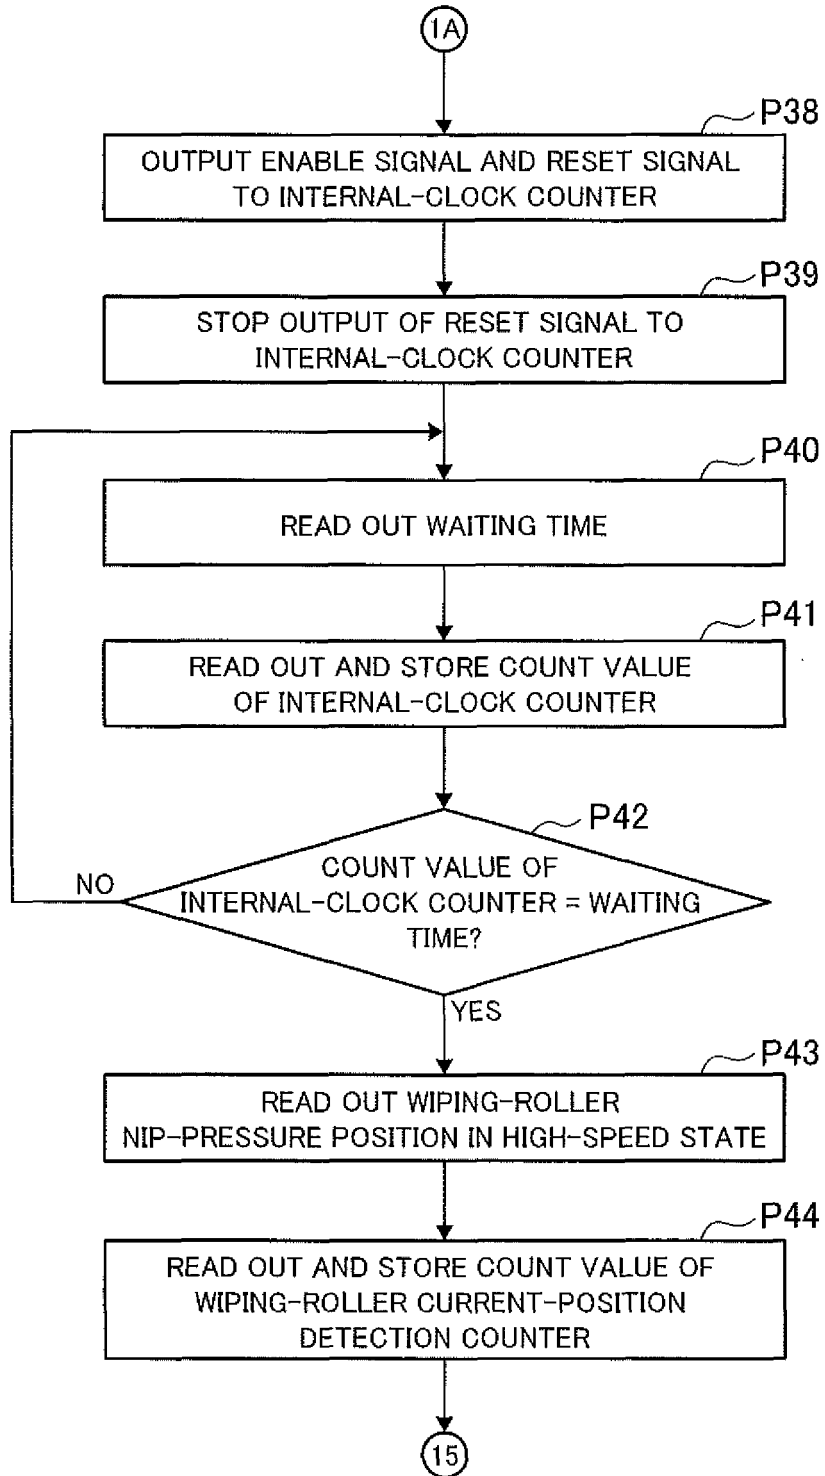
1A

P38
OUTPUT ENABLE SIGNAL AND RESET SIGNAL TO INTERNAL-CLOCK COUNTER

P39
STOP OUTPUT OF RESET SIGNAL TO INTERNAL-CLOCK COUNTER

P40
READ OUT WAITING TIME

P41
READ OUT AND STORE COUNT VALUE OF INTERNAL-CLOCK COUNTER

P42
COUNT VALUE OF INTERNAL-CLOCK COUNTER = WAITING TIME?

NO

YES

P43
READ OUT WIPING-ROLLER NIP-PRESSURE POSITION IN HIGH-SPEED STATE

P44
READ OUT AND STORE COUNT VALUE OF WIPING-ROLLER CURRENT-POSITION DETECTION COUNTER

15